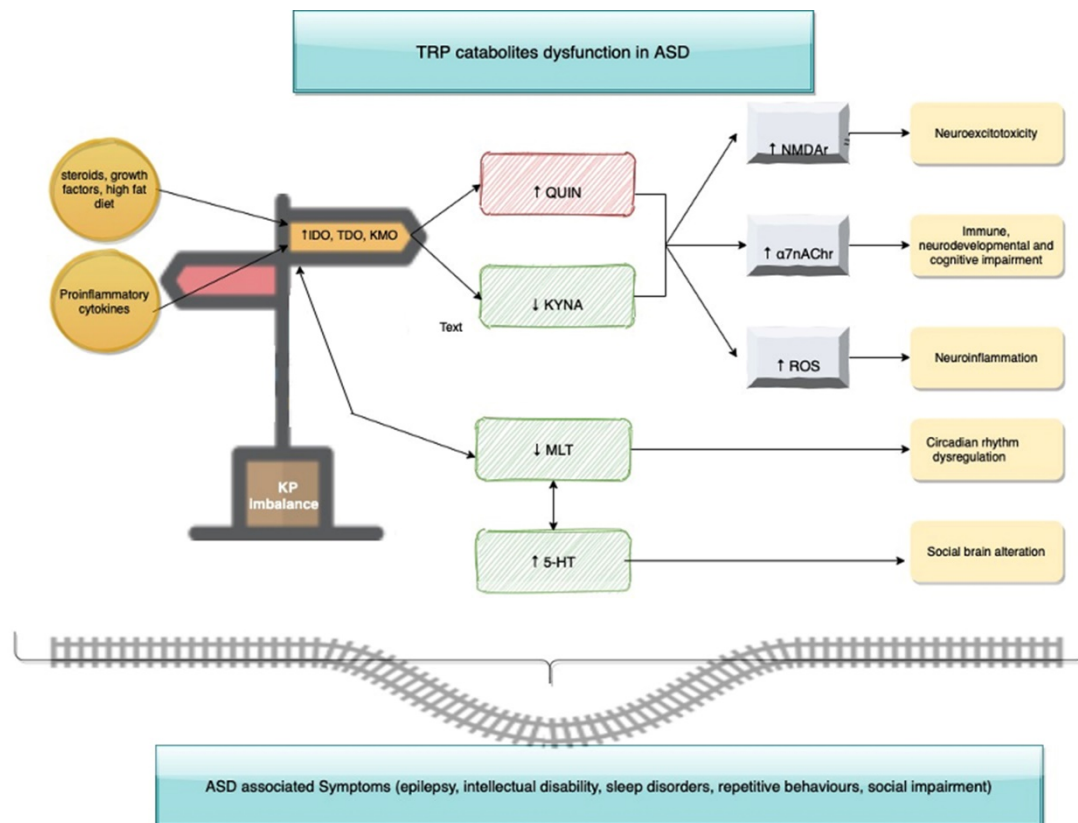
TRP catabolites dysfunction in ASD

steroids, growth factors, high fat diet

Proinflammatory cytokines

↑IDO, TDO, KMO

KP imbalance

↑ QUIN

↓ KYNA

Text

↑ NMDAr

↑ α7nAChr

↑ ROS

Neuroexcitotoxicity

Immune, neurodevelopmental and cognitive impairment

Neuroinflammation

↓ MLT

↑ 5-HT

Circadian rhythm dysregulation

Social brain alteration

ASD associated Symptoms (epilepsy, intellectual disability, sleep disorders, repetitive behaviours, social impairment)